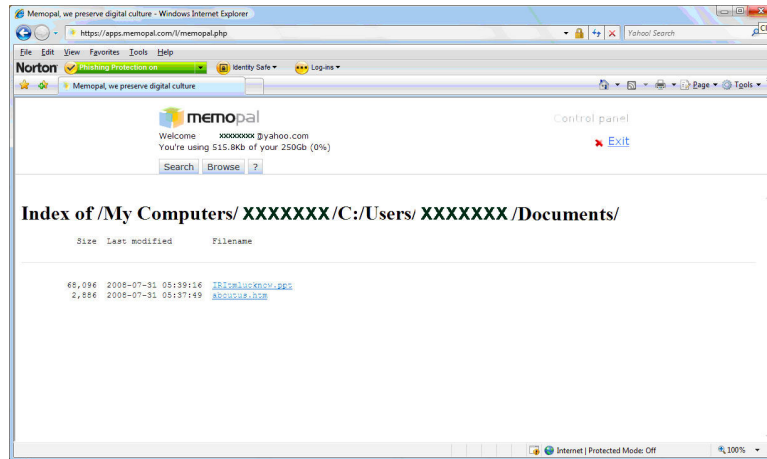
Memopal, we preserve digital culture - Windows Internet Explorer

https://apps.memopal.com/l/memopal.php

Yahoo! Search

File Edit View Favorites Tools Help

Norton Phishing Protection on Identity Safe Log-ins

Memopal, we preserve digital culture

Page Tools

memopal

Welcome xxxxxxxx @yahoo.com
You're using 515.8Kb of your 250Gb (0%)

Search Browse ?

Control panel

Exit

Index of /My Computers/ XXXXXXX /C:/Users/ XXXXXXX /Documents/

| Size | Last modified | Filename |
|---|---|---|
| 68,096 | 2008-07-31 05:39:16 | IBItmlucknow.ppt |
| 2,886 | 2008-07-31 05:37:49 | aboutus.htm |

Internet | Protected Mode: Off

100%